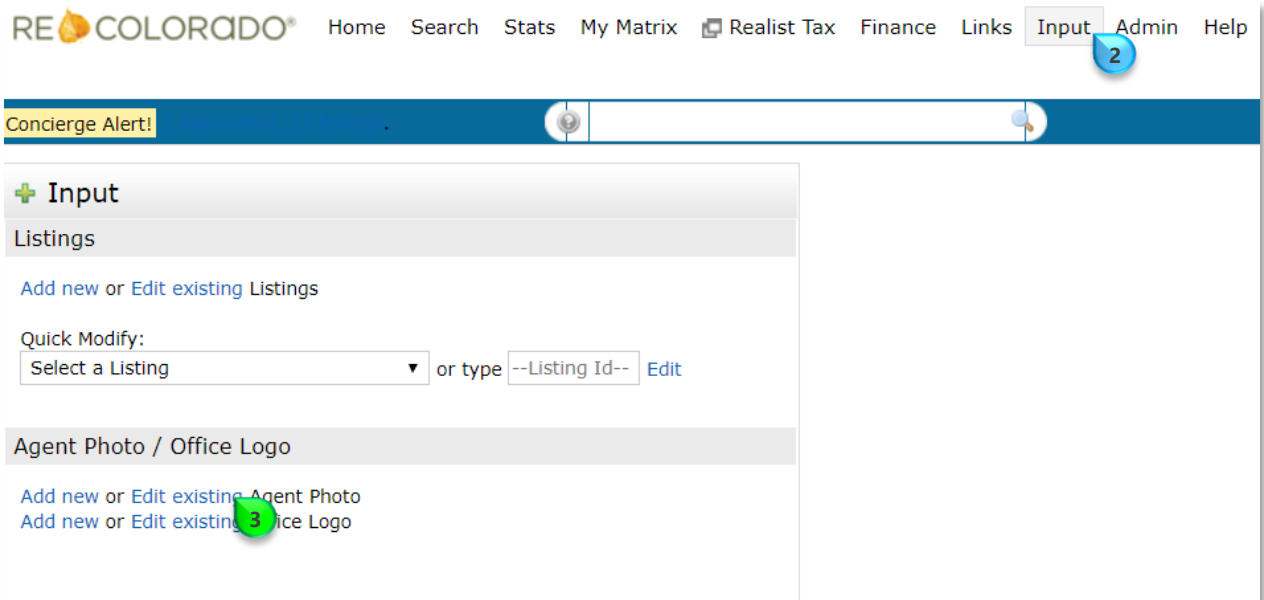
RE COLORADO®

Home Search Stats My Matrix Realist Tax Finance Links Input Admin Help

2

Concierge Alert! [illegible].

Input

Listings

Add new or Edit existing Listings

Quick Modify:

Select a Listing ▼ or type --Listing Id-- Edit

Agent Photo / Office Logo

Add new or Edit existing Agent Photo
Add new or Edit existing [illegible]ice Logo

3